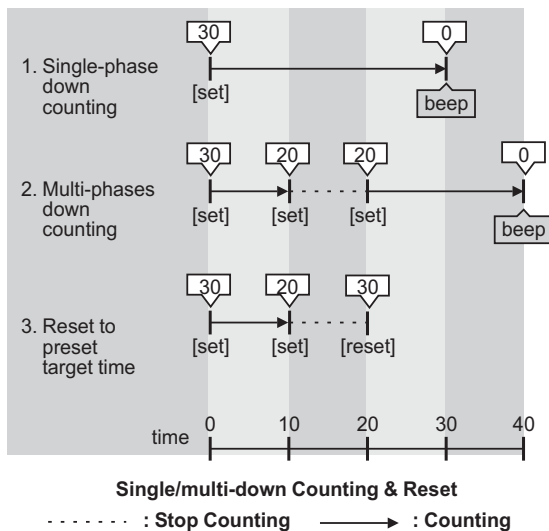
1. Single-phase down counting

30

[set]

0

beep

2. Multi-phases down counting

30

[set]

20

[set]

20

[set]

0

beep

3. Reset to preset target time

30

[set]

20

[set]

30

[reset]

time 0 10 20 30 40

Single/multi-down Counting & Reset

: Stop Counting : Counting